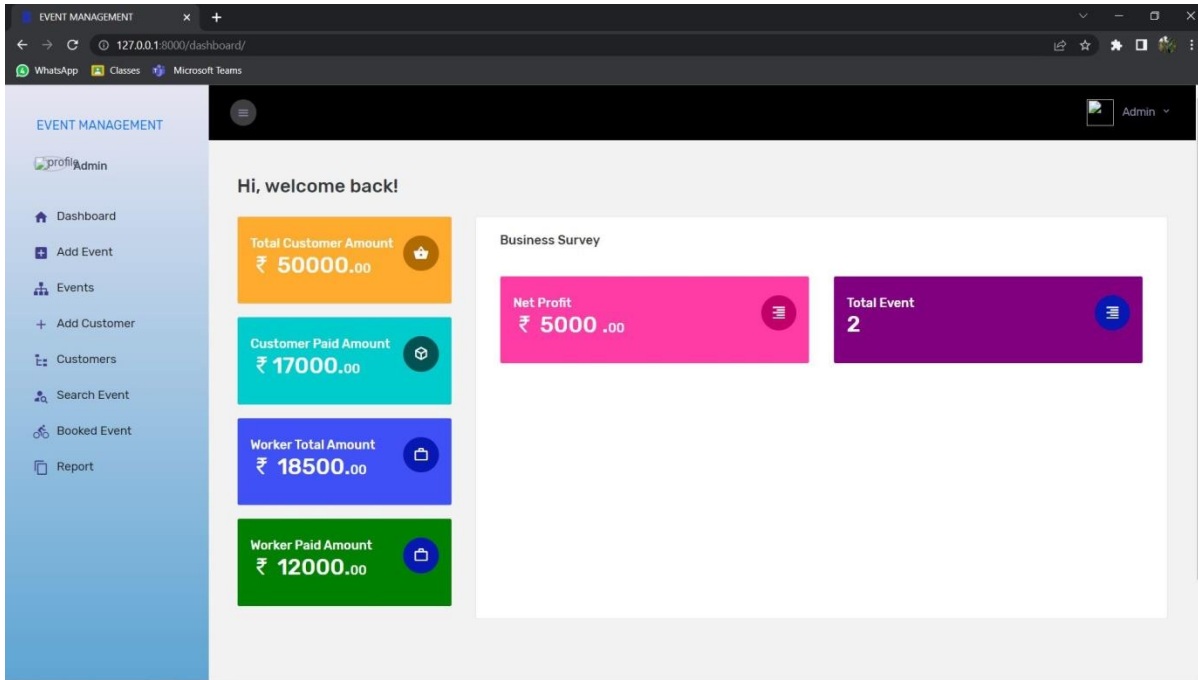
EVENT MANAGEMENT
127.0.0.1:8000/dashboard/
WhatsApp Classes Microsoft Teams

EVENT MANAGEMENT
profile Admin
Dashboard
Add Event
Events
Add Customer
Customers
Search Event
Booked Event
Report

Admin

Hi, welcome back!

Total Customer Amount
₹ 50000.00

Customer Paid Amount
₹ 17000.00

Worker Total Amount
₹ 18500.00

Worker Paid Amount
₹ 12000.00

Business Survey

Net Profit
₹ 5000 .00

Total Event
2